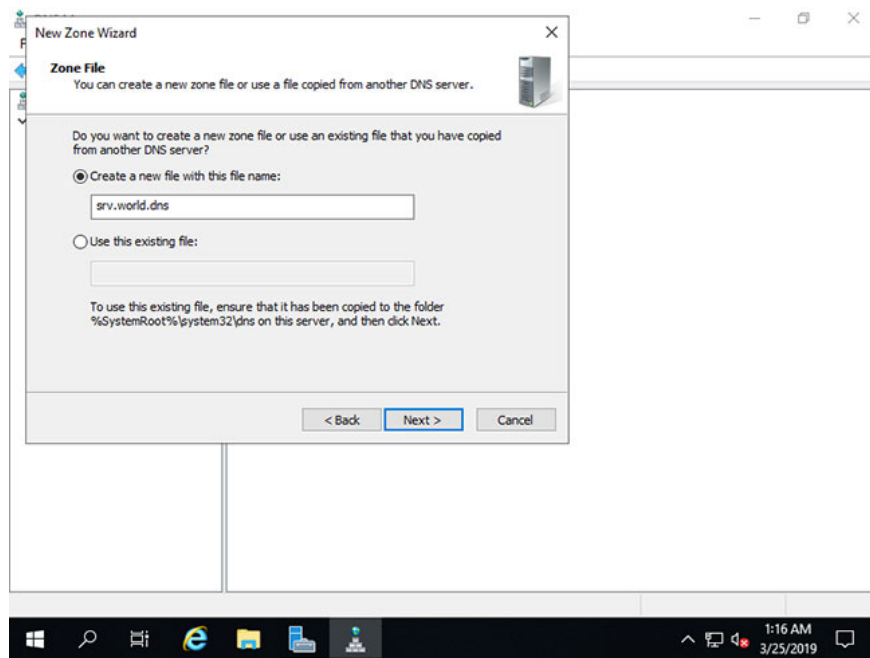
New Zone Wizard

Zone File
You can create a new zone file or use a file copied from another DNS server.

Do you want to create a new zone file or use an existing file that you have copied from another DNS server?

Create a new file with this file name:

srv.world.dns

Use this existing file:

To use this existing file, ensure that it has been copied to the folder %SystemRoot%\system32\dns on this server, and then click Next.

< Back | Next > | Cancel

1:16 AM
3/25/2019